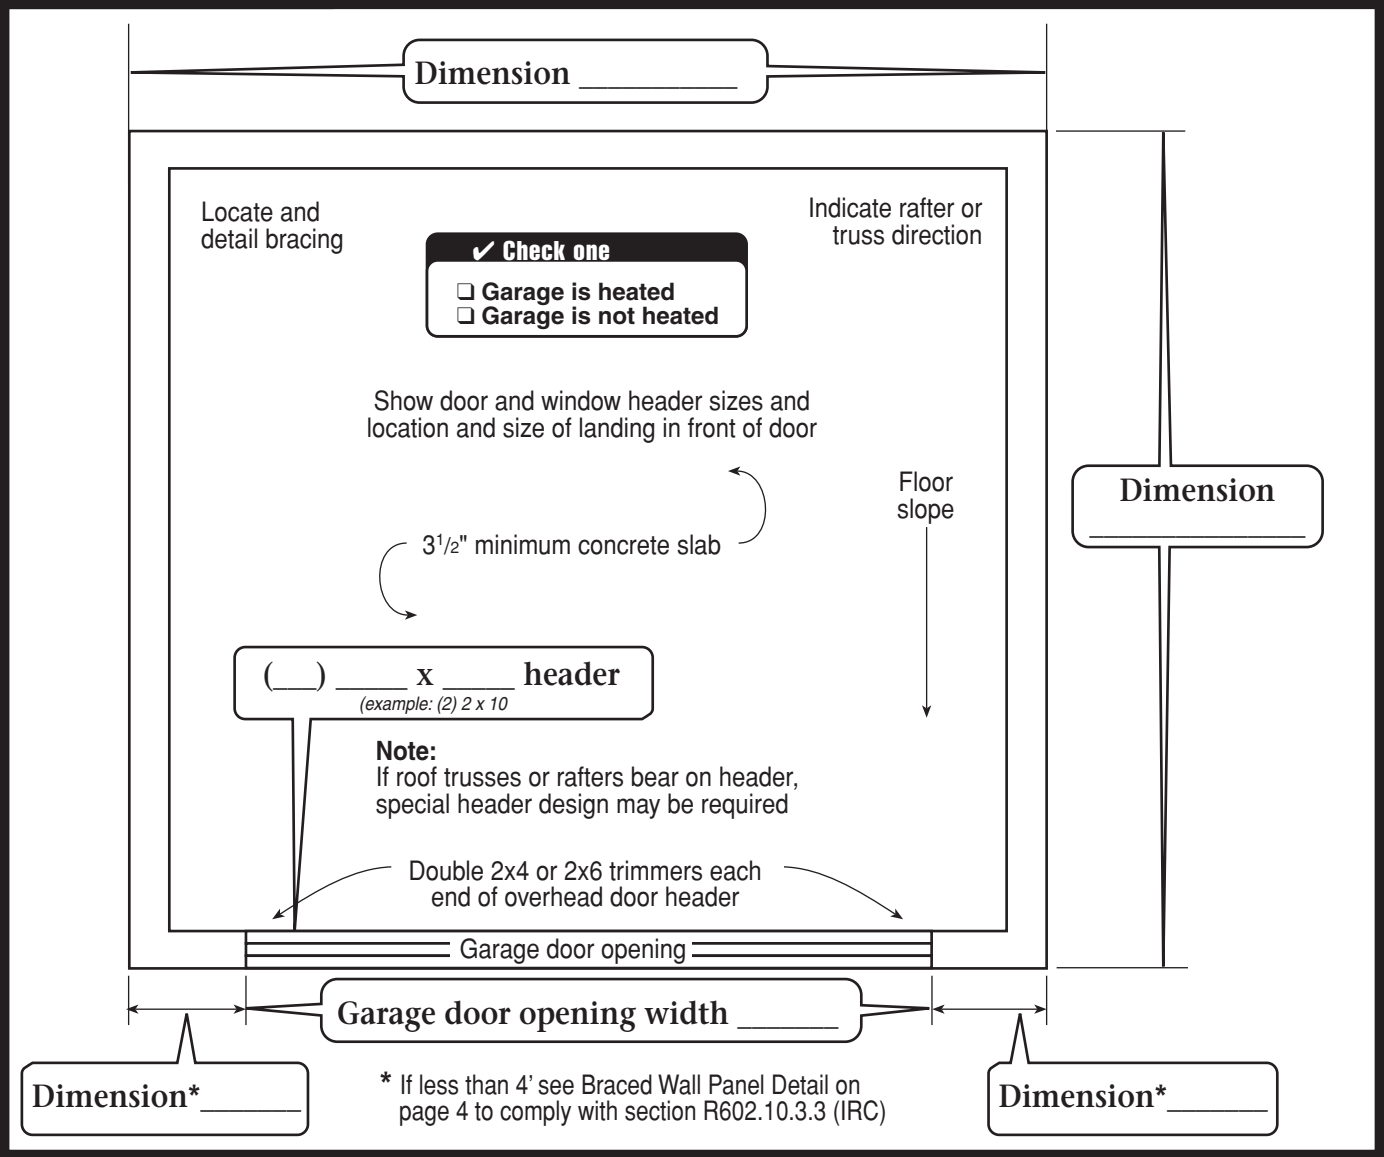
Dimension __________

Locate and detail bracing

Indicate rafter or truss direction

✔ Check one
❑ Garage is heated
❑ Garage is not heated

Show door and window header sizes and location and size of landing in front of door

Dimension ____________

Floor slope

$3^1/_2$" minimum concrete slab

(___) _____ x _____ header
(example: (2) 2 x 10)

Note:
If roof trusses or rafters bear on header, special header design may be required

Double 2x4 or 2x6 trimmers each end of overhead door header

Garage door opening

Garage door opening width ______

Dimension*______

* If less than 4' see Braced Wall Panel Detail on page 4 to comply with section R602.10.3.3 (IRC)

Dimension*______